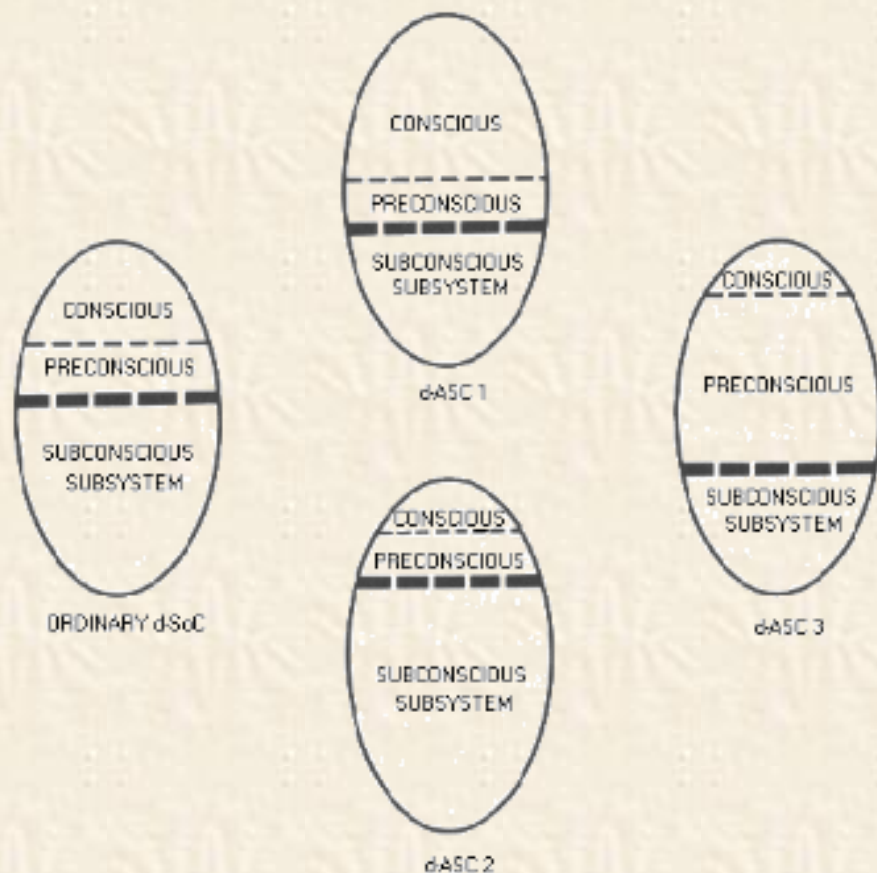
CONSCIOUS
PRECONSCIOUS
SUBCONSCIOUS SUBSYSTEM
dASC 1

CONSCIOUS
PRECONSCIOUS
SUBCONSCIOUS SUBSYSTEM
ORDINARY d-SoC

CONSCIOUS
PRECONSCIOUS
SUBCONSCIOUS SUBSYSTEM
dASC 3

CONSCIOUS
PRECONSCIOUS
SUBCONSCIOUS SUBSYSTEM
dASC 2